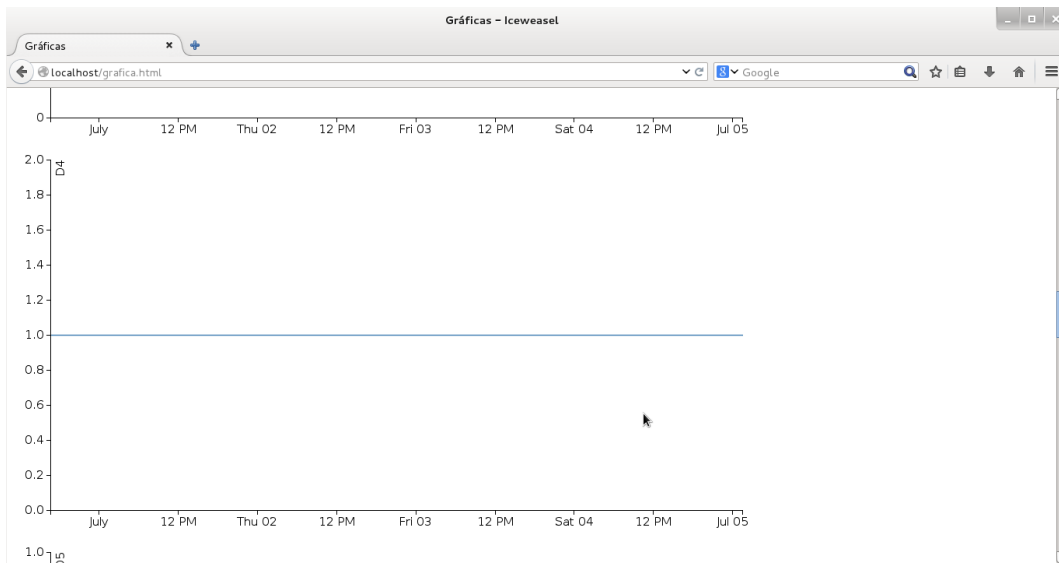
Gráficas - Iceweasel

Gráficas

localhost/grafica.html

Google

0

July 12 PM Thu 02 12 PM Fri 03 12 PM Sat 04 12 PM Jul 05

D4

2.0
1.8
1.6
1.4
1.2
1.0
0.8
0.6
0.4
0.2
0.0

July 12 PM Thu 02 12 PM Fri 03 12 PM Sat 04 12 PM Jul 05

1.0

D5